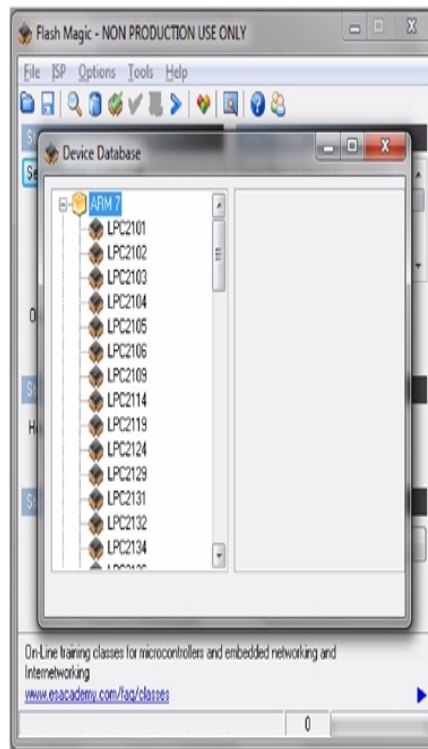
Flash Magic - NON PRODUCTION USE ONLY

File ISP Options Tools Help

Device Database

ARM 7
LPC2101
LPC2102
LPC2103
LPC2104
LPC2105
LPC2106
LPC2109
LPC2114
LPC2119
LPC2124
LPC2129
LPC2131
LPC2132
LPC2134
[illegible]

On-Line training classes for microcontrollers and embedded networking and Internetworking
www.esacademy.com/faq/classes

0